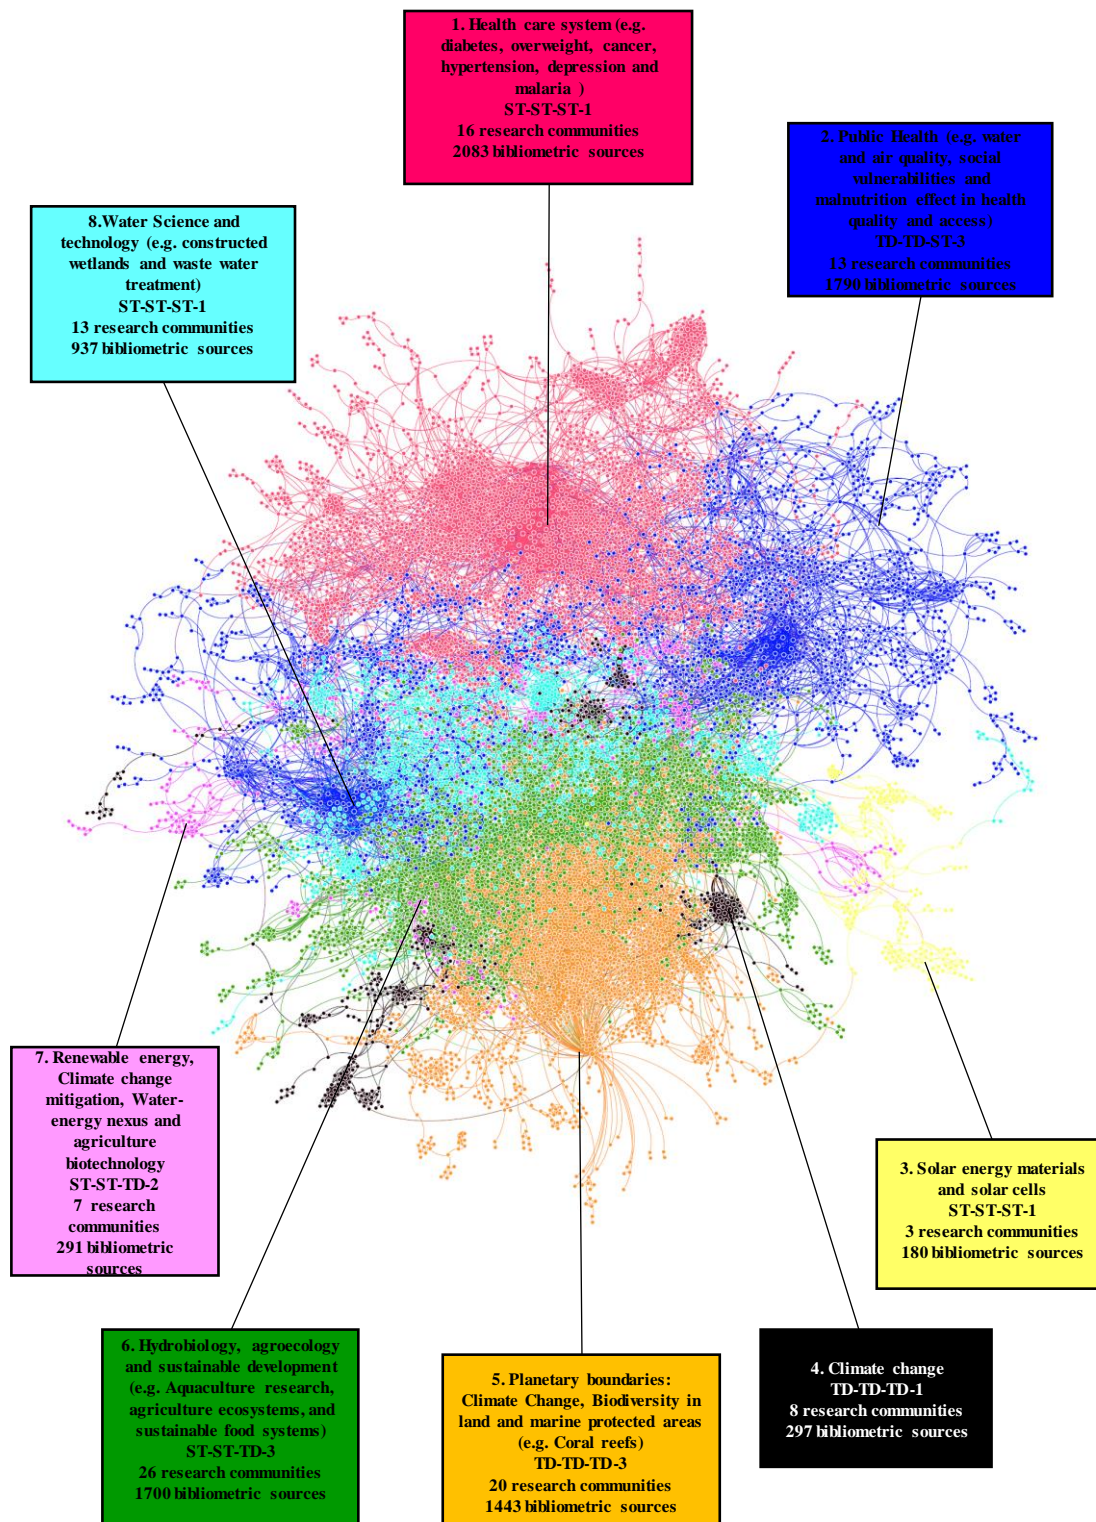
1. Health care system (e.g. diabetes, overweight, cancer, hypertension, depression and malaria )
ST-ST-ST-1
16 research communities
2083 bibliometric sources

2. Public Health (e.g. water and air quality, social vulnerabilities and malnutrition effect in health quality and access)
TD-TD-ST-3
13 research communities
1790 bibliometric sources

8.Water Science and technology (e.g. constructed wetlands and waste water treatment)
ST-ST-ST-1
13 research communities
937 bibliometric sources

7. Renewable energy, Climate change mitigation, Water-energy nexus and agriculture biotechnology
ST-ST-TD-2
7 research communities
291 bibliometric sources

3. Solar energy materials and solar cells
ST-ST-ST-1
3 research communities
180 bibliometric sources

6. Hydrobiology, agroecology and sustainable development (e.g. Aquaculture research, agriculture ecosystems, and sustainable food systems)
ST-ST-TD-3
26 research communities
1700 bibliometric sources

5. Planetary boundaries: Climate Change, Biodiversity in land and marine protected areas (e.g. Coral reefs)
TD-TD-TD-3
20 research communities
1443 bibliometric sources

4. Climate change
TD-TD-TD-1
8 research communities
297 bibliometric sources